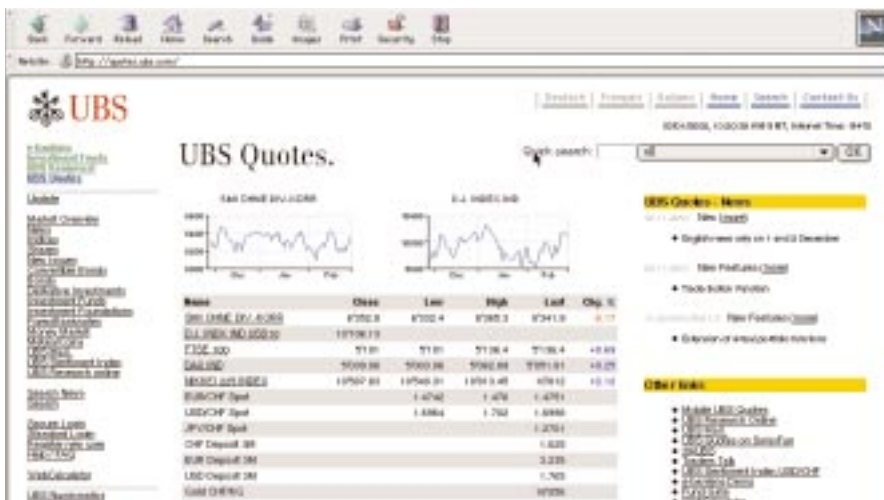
Back Forward Reload Home Search Guide Images Print Security Stop

Netsite: http://quotes.ubs.com/

UBS

| Deutsch | Français | Italiano | Home | Search | Contact Us |

UBS Quotes.

Quick search: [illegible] OK

| Name | Close | Low | High | Last | Chg. % |
|---|---|---|---|---|---|
| SMI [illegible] | 8352.8 | 8302.4 | 8385.3 | 8341.9 | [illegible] |
| DJ INDEX IND USD | 10708.1 | | | | |
| FTSE 100 | 5191 | 5181 | 5136.4 | 5136.4 | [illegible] |
| DAX | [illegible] | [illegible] | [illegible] | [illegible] | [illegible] |
| NIKKEI 225 INDEX | 10587.83 | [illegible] | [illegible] | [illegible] | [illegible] |
| EUR/CHF Spot | | 1.4742 | 1.476 | 1.4751 | |
| USD/CHF Spot | | 1.6864 | 1.702 | 1.6998 | |
| JPY/CHF Spot | | | | 1.2761 | |
| CHF Deposit 3M | | | | 1.620 | |
| EUR Deposit 3M | | | | 3.235 | |
| USD Deposit 3M | | | | 1.763 | |
| Gold CHF/KG | | | | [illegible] | |

UBS Quotes - News
New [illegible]
New Features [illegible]
New Features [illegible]

Other links
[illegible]